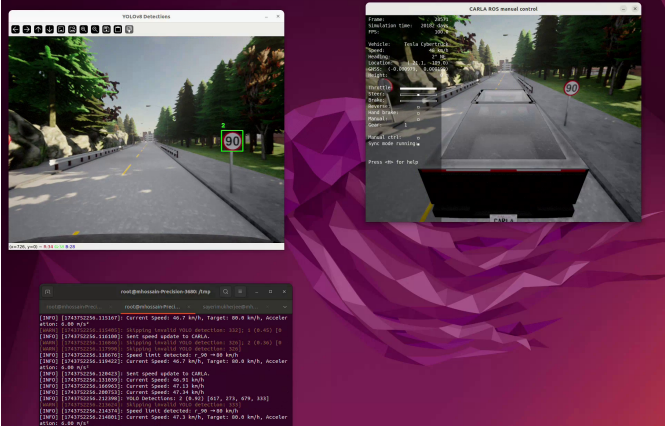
YOLOv8 Detections

90

90

(x=726, y=0) ~ R:14 G:88 B:80

CARLA ROS manual control

Frame: 20571
Simulation time: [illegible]
FPS: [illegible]

Vehicle: Tesla Cybertruck
Speed: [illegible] km/h
Heading: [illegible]
Location: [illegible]
GNSS: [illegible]
Height: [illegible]

Throttle:
Steer:
Brake:
Reverse:
Hand brake:
Manual:
Gear:

Manual ctrl:
Sync mode running:

Press <H> for help

CARLA

root@nfossain-Precision-3680: /tmp

[INFO] [1743752256.115167]: Current Speed: 46.7 km/h, Target: 80.0 km/h, Acceleration: 6.00 m/s²
[WARN] [1743752256.115405]: Skipping invalid YOLO detection: 32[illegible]
[INFO] [1743752256.116108]: Sent speed update to CARLA.
[WARN] [1743752256.116404]: Skipping invalid YOLO detection: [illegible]
[WARN] [1743752256.117090]: Skipping invalid YOLO detection: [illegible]
[INFO] [1743752256.118676]: Speed limit detected: r_90 → 90 km/h
[INFO] [1743752256.119422]: Current Speed: 46.7 km/h, Target: 80.0 km/h, Acceleration: 6.00 m/s²
[INFO] [1743752256.128623]: Sent speed update to CARLA.
[INFO] [1743752256.131059]: Current Speed: 46.91 km/h
[INFO] [1743752256.166063]: Current Speed: 47.13 km/h
[INFO] [1743752256.200753]: Current Speed: 47.34 km/h
[INFO] [1743752256.212398]: YOLO Detections: 2 [0.92] [817, 273, 879, 333]
[WARN] [1743752256.213643]: Skipping invalid YOLO detection: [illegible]
[INFO] [1743752256.214374]: Speed limit detected: r_90 → 90 km/h
[INFO] [1743752256.214801]: Current Speed: 47.3 km/h, Target: 80.0 km/h, Acceleration: 6.00 m/s²